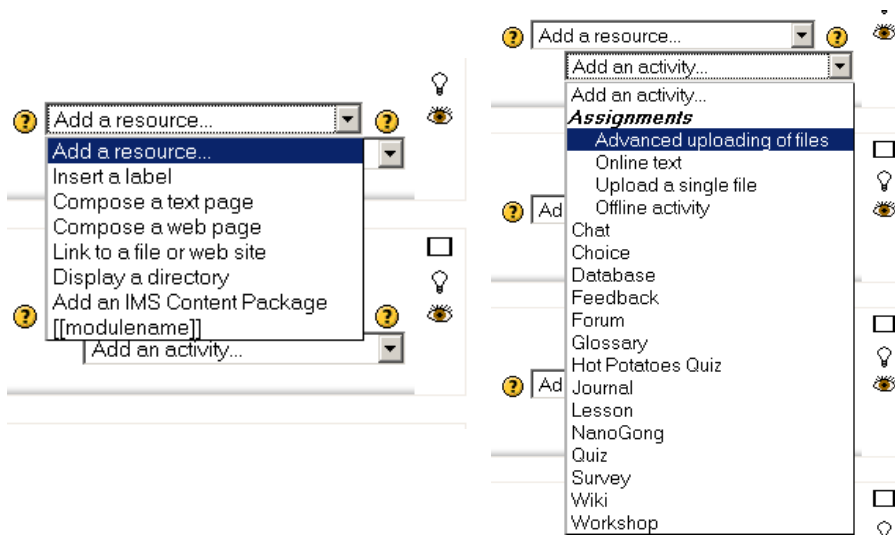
Add a resource...
Add a resource...
Insert a label
Compose a text page
Compose a web page
Link to a file or web site
Display a directory
Add an IMS Content Package
[[modulename]]
Add an activity...

Add a resource...
Add an activity...
Add an activity...
Assignments
Advanced uploading of files
Online text
Upload a single file
Offline activity
Chat
Choice
Database
Feedback
Forum
Glossary
Hot Potatoes Quiz
Journal
Lesson
NanoGong
Quiz
Survey
Wiki
Workshop
Ad
Ad